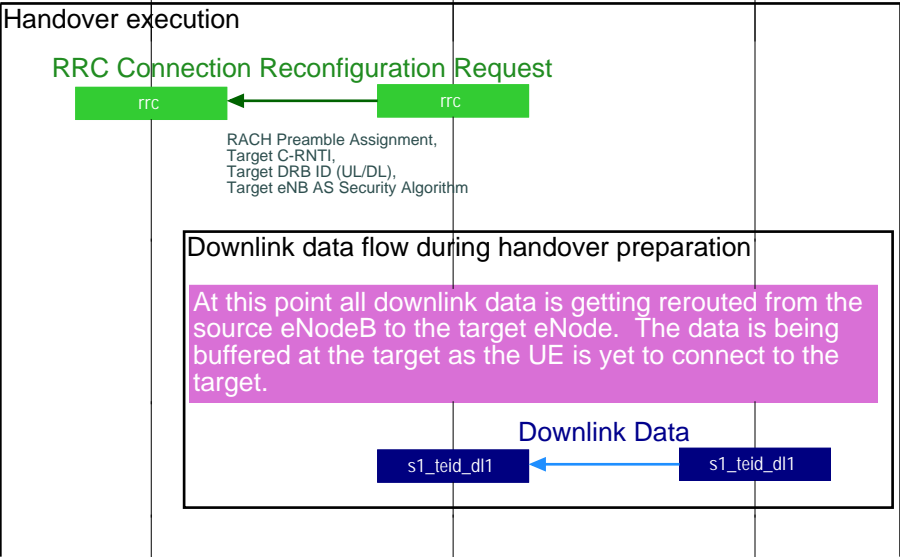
Handover execution

RRC Connection Reconfiguration Request

rrc

rrc

RACH Preamble Assignment,
Target C-RNTI,
Target DRB ID (UL/DL),
Target eNB AS Security Algorithm

Downlink data flow during handover preparation

At this point all downlink data is getting rerouted from the source eNodeB to the target eNode. The data is being buffered at the target as the UE is yet to connect to the target.

Downlink Data

s1_teid_dl1

s1_teid_dl1